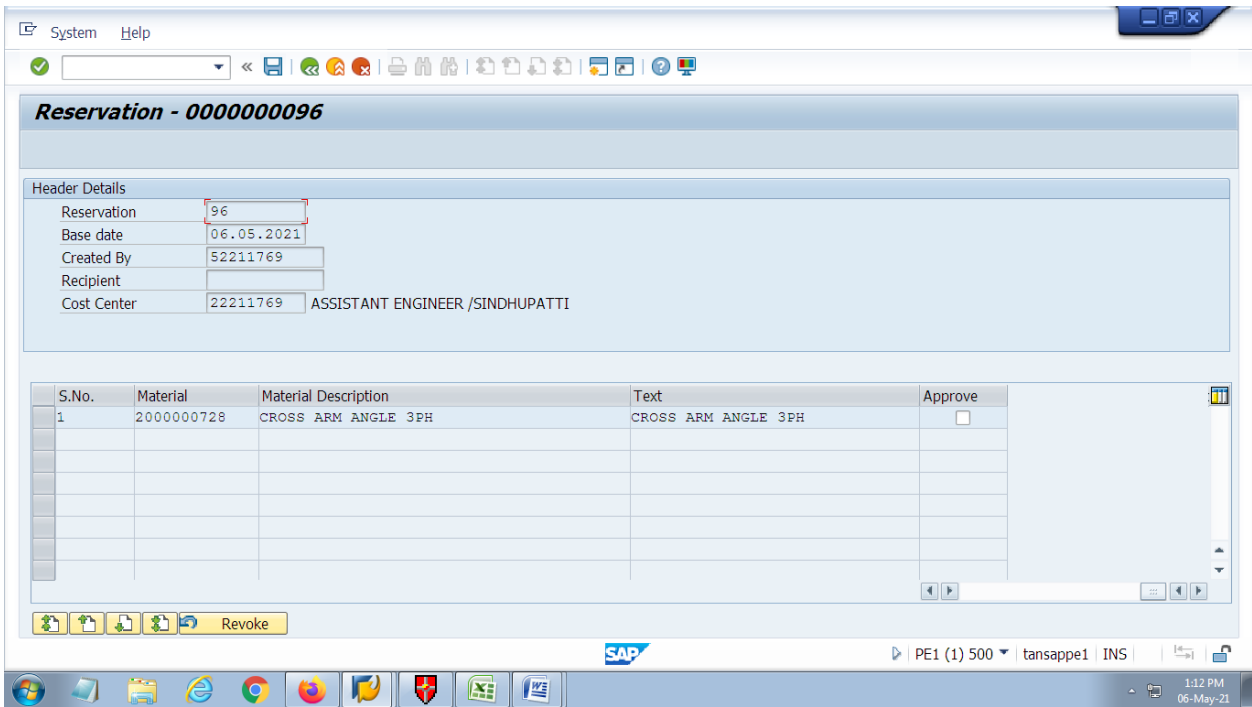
System Help

Reservation - 0000000096

Header Details

Reservation 96
Base date 06.05.2021
Created By 52211769
Recipient
Cost Center 22211769 ASSISTANT ENGINEER /SINDHUPATTI

| S.No. | Material | Material Description | Text | Approve |
|---|---|---|---|---|
| 1 | 2000000728 | CROSS ARM ANGLE 3PH | CROSS ARM ANGLE 3PH | |

Revoke

SAP

PE1 (1) 500 | tansappe1 | INS

1:12 PM
06-May-21